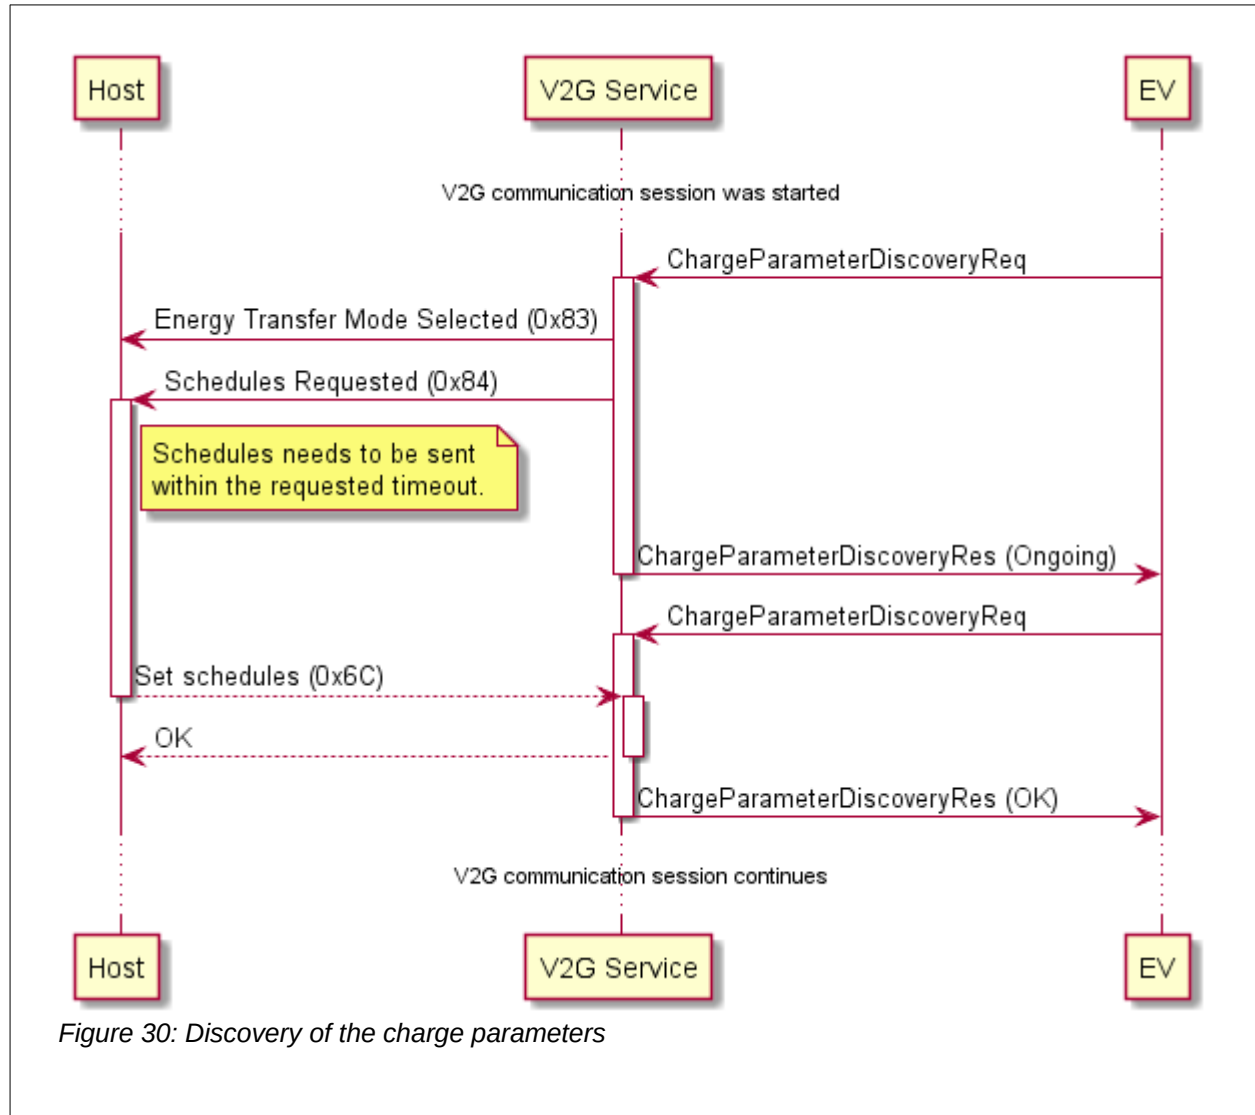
Host

V2G Service

EV

V2G communication session was started

ChargeParameterDiscoveryReq

Energy Transfer Mode Selected (0x83)

Schedules Requested (0x84)

Schedules needs to be sent within the requested timeout.

ChargeParameterDiscoveryRes (Ongoing)

ChargeParameterDiscoveryReq

Set schedules (0x6C)

OK

ChargeParameterDiscoveryRes (OK)

V2G communication session continues

Host

V2G Service

EV

Figure 30: Discovery of the charge parameters